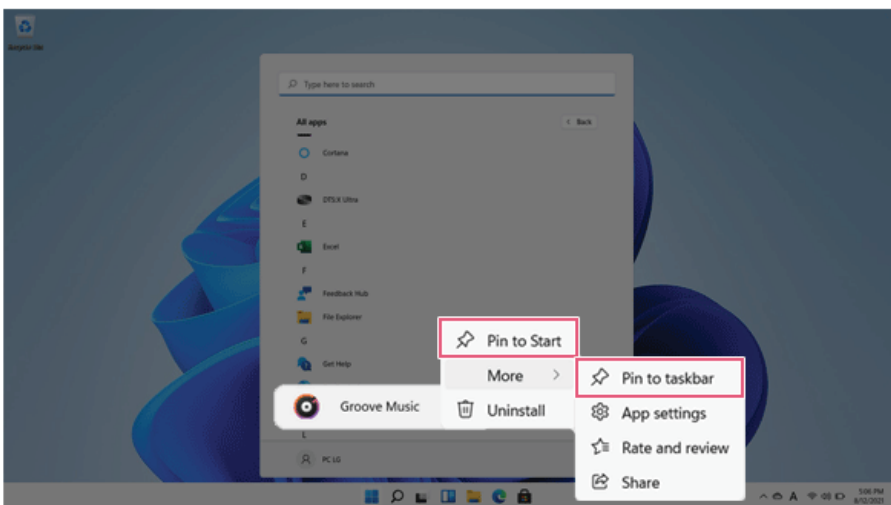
Recycle Bin

Type here to search

All apps

< Back

Cortana

D

DTS:X Ultra

E

Excel

F

Feedback Hub

File Explorer

G

Get Help

Groove Music

L

PC LG

Pin to Start

More >

Uninstall

Pin to taskbar

App settings

Rate and review

Share

5:06 PM
8/12/2021